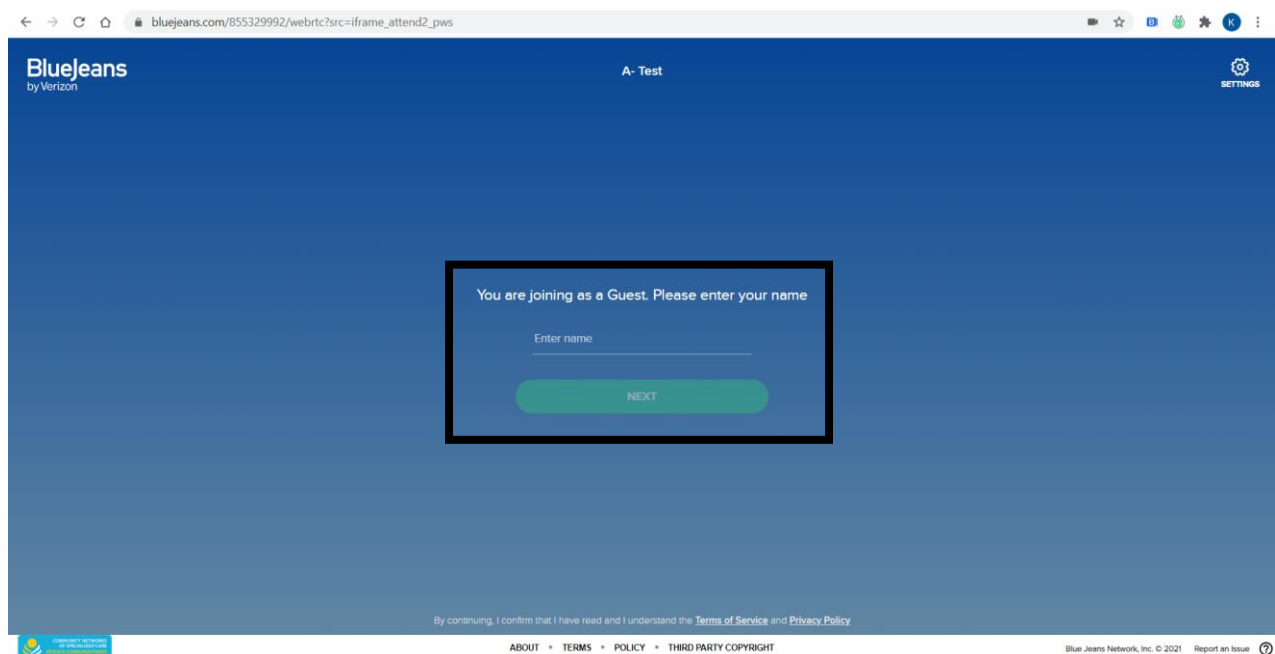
bluejeans.com/855329992/webrtc?src=iframe_attend2_pws

BlueJeans
by Verizon

A- Test

SETTINGS

You are joining as a Guest. Please enter your name

Enter name

NEXT

By continuing, I confirm that I have read and I understand the Terms of Service and Privacy Policy

COMMUNITY NETWORK OF SPECIALIZED CARE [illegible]

ABOUT • TERMS • POLICY • THIRD PARTY COPYRIGHT

Blue Jeans Network, Inc. © 2021 Report an Issue